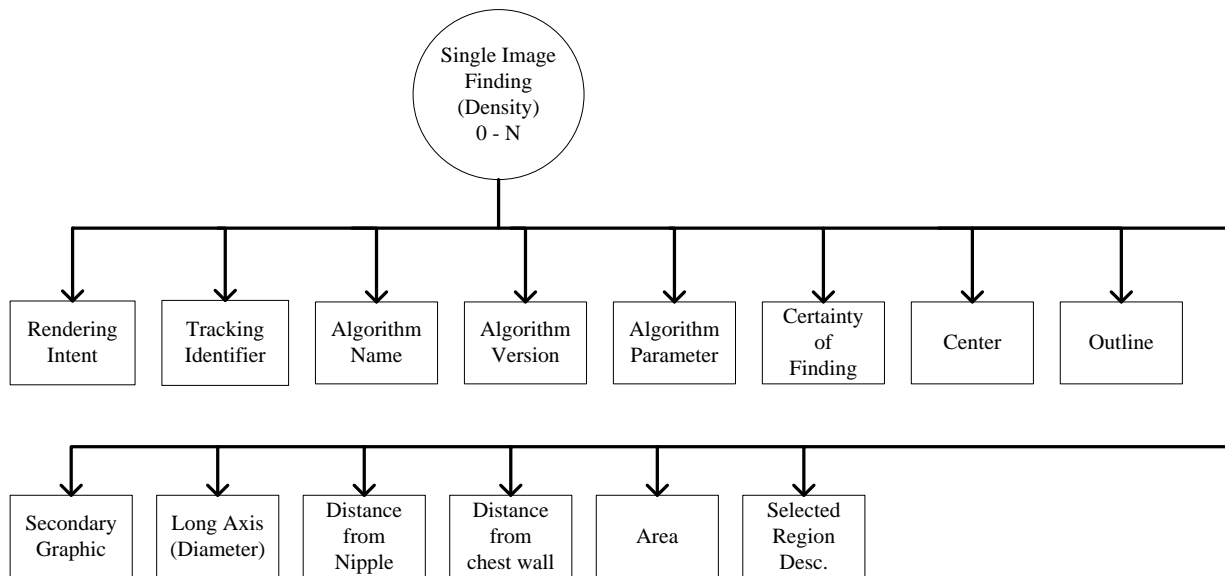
Single Image Finding (Density) 0 - N

Rendering Intent

Tracking Identifier

Algorithm Name

Algorithm Version

Algorithm Parameter

Certainty of Finding

Center

Outline

Secondary Graphic

Long Axis (Diameter)

Distance from Nipple

Distance from chest wall

Area

Selected Region Desc.